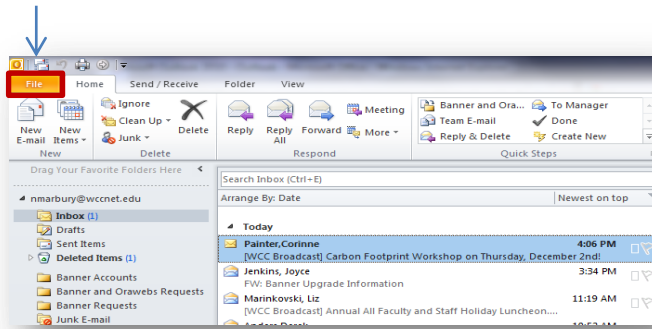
File Home Send / Receive Folder View

New E-mail New Items ▾
New

Ignore
Clean Up ▾
Junk ▾
Delete
Delete

Reply Reply All Forward
Meeting
More ▾
Respond

Banner and Ora...
Team E-mail
Reply & Delete
To Manager
Done
Create New
Quick Steps

Drag Your Favorite Folders Here

nmarbury@wccnet.edu
Inbox (1)
Drafts
Sent Items
Deleted Items (1)
Banner Accounts
Banner and Orawebs Requests
Banner Requests
Junk E-mail

Search Inbox (Ctrl+E)
Arrange By: Date
Newest on top

Today

Painter,Corinne 4:06 PM
[WCC Broadcast] Carbon Footprint Workshop on Thursday, December 2nd!

Jenkins, Joyce 3:34 PM
FW: Banner Upgrade Information

Marinkovski, Liz 11:19 AM
[WCC Broadcast] Annual All Faculty and Staff Holiday Luncheon....

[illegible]